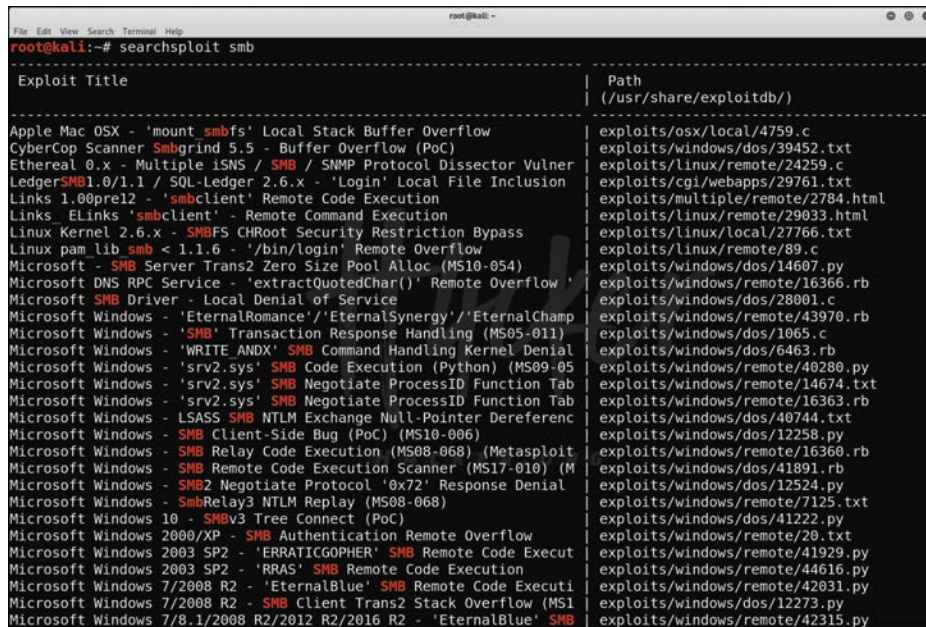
root@kali: ~

File Edit View Search Terminal Help

root@kali:~# searchsploit smb

| Exploit Title | Path (/usr/share/exploitdb/) |
|---|---|
| Apple Mac OSX - 'mount_smbfs' Local Stack Buffer Overflow | exploits/osx/local/4759.c |
| CyberCop Scanner Smbgrind 5.5 - Buffer Overflow (PoC) | exploits/windows/dos/39452.txt |
| Ethereal 0.x - Multiple iSNS / SMB / SNMP Protocol Dissector Vulner | exploits/linux/remote/24259.c |
| LedgerSMB1.0/1.1 / SQL-Ledger 2.6.x - 'Login' Local File Inclusion | exploits/cgi/webapps/29761.txt |
| Links 1.00pre12 - 'smbclient' Remote Code Execution | exploits/multiple/remote/2784.html |
| Links_ ELinks 'smbclient' - Remote Command Execution | exploits/linux/remote/29033.html |
| Linux Kernel 2.6.x - SMBFS CHRoot Security Restriction Bypass | exploits/linux/local/27766.txt |
| Linux pam_lib_smb < 1.1.6 - '/bin/login' Remote Overflow | exploits/linux/remote/89.c |
| Microsoft - SMB Server Trans2 Zero Size Pool Alloc (MS10-054) | exploits/windows/dos/14607.py |
| Microsoft DNS RPC Service - 'extractQuotedChar()' Remote Overflow ' | exploits/windows/remote/16366.rb |
| Microsoft SMB Driver - Local Denial of Service | exploits/windows/dos/28001.c |
| Microsoft Windows - 'EternalRomance'/'EternalSynergy'/'EternalChamp | exploits/windows/remote/43970.rb |
| Microsoft Windows - 'SMB' Transaction Response Handling (MS05-011) | exploits/windows/dos/1065.c |
| Microsoft Windows - 'WRITE_ANDX' SMB Command Handling Kernel Denial | exploits/windows/dos/6463.rb |
| Microsoft Windows - 'srv2.sys' SMB Code Execution (Python) (MS09-05 | exploits/windows/remote/40280.py |
| Microsoft Windows - 'srv2.sys' SMB Negotiate ProcessID Function Tab | exploits/windows/remote/14674.txt |
| Microsoft Windows - 'srv2.sys' SMB Negotiate ProcessID Function Tab | exploits/windows/remote/16363.rb |
| Microsoft Windows - LSASS SMB NTLM Exchange Null-Pointer Dereferenc | exploits/windows/dos/40744.txt |
| Microsoft Windows - SMB Client-Side Bug (PoC) (MS10-006) | exploits/windows/dos/12258.py |
| Microsoft Windows - SMB Relay Code Execution (MS08-068) (Metasploit | exploits/windows/remote/16360.rb |
| Microsoft Windows - SMB Remote Code Execution Scanner (MS17-010) (M | exploits/windows/dos/41891.rb |
| Microsoft Windows - SMB2 Negotiate Protocol '0x72' Response Denial | exploits/windows/dos/12524.py |
| Microsoft Windows - SmbRelay3 NTLM Replay (MS08-068) | exploits/windows/remote/7125.txt |
| Microsoft Windows 10 - SMBv3 Tree Connect (PoC) | exploits/windows/dos/41222.py |
| Microsoft Windows 2000/XP - SMB Authentication Remote Overflow | exploits/windows/remote/20.txt |
| Microsoft Windows 2003 SP2 - 'ERRATICGOPHER' SMB Remote Code Execut | exploits/windows/remote/41929.py |
| Microsoft Windows 2003 SP2 - 'RRAS' SMB Remote Code Execution | exploits/windows/remote/44616.py |
| Microsoft Windows 7/2008 R2 - 'EternalBlue' SMB Remote Code Executi | exploits/windows/remote/42031.py |
| Microsoft Windows 7/2008 R2 - SMB Client Trans2 Stack Overflow (MS1 | exploits/windows/dos/12273.py |
| Microsoft Windows 7/8.1/2008 R2/2012 R2/2016 R2 - 'EternalBlue' SMB | exploits/windows/remote/42315.py |